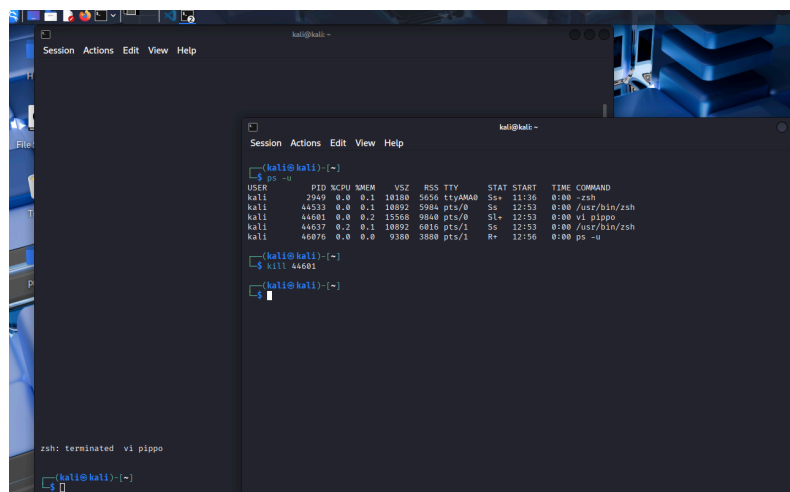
kali@kali: ~

Session Actions Edit View Help

kali@kali: ~

Session Actions Edit View Help

┌──(kali㉿kali)-[~]
└─$ ps -u

| USER | PID | %CPU | %MEM | VSZ | RSS | TTY | STAT | START | TIME | COMMAND |
|---|---|---|---|---|---|---|---|---|---|---|
| kali | 2949 | 0.0 | 0.1 | 10180 | 5656 | ttyAMA0 | Ss+ | 11:36 | 0:00 | -zsh |
| kali | 44533 | 0.0 | 0.1 | 10892 | 5984 | pts/0 | Ss | 12:53 | 0:00 | /usr/bin/zsh |
| kali | 44601 | 0.0 | 0.2 | 15568 | 9840 | pts/0 | Sl+ | 12:53 | 0:00 | vi pippo |
| kali | 44637 | 0.2 | 0.1 | 10892 | 6016 | pts/1 | Ss | 12:53 | 0:00 | /usr/bin/zsh |
| kali | 46076 | 0.0 | 0.0 | 9380 | 3880 | pts/1 | R+ | 12:56 | 0:00 | ps -u |

┌──(kali㉿kali)-[~]
└─$ kill 44601

┌──(kali㉿kali)-[~]
└─$

zsh: terminated  vi pippo

┌──(kali㉿kali)-[~]
└─$